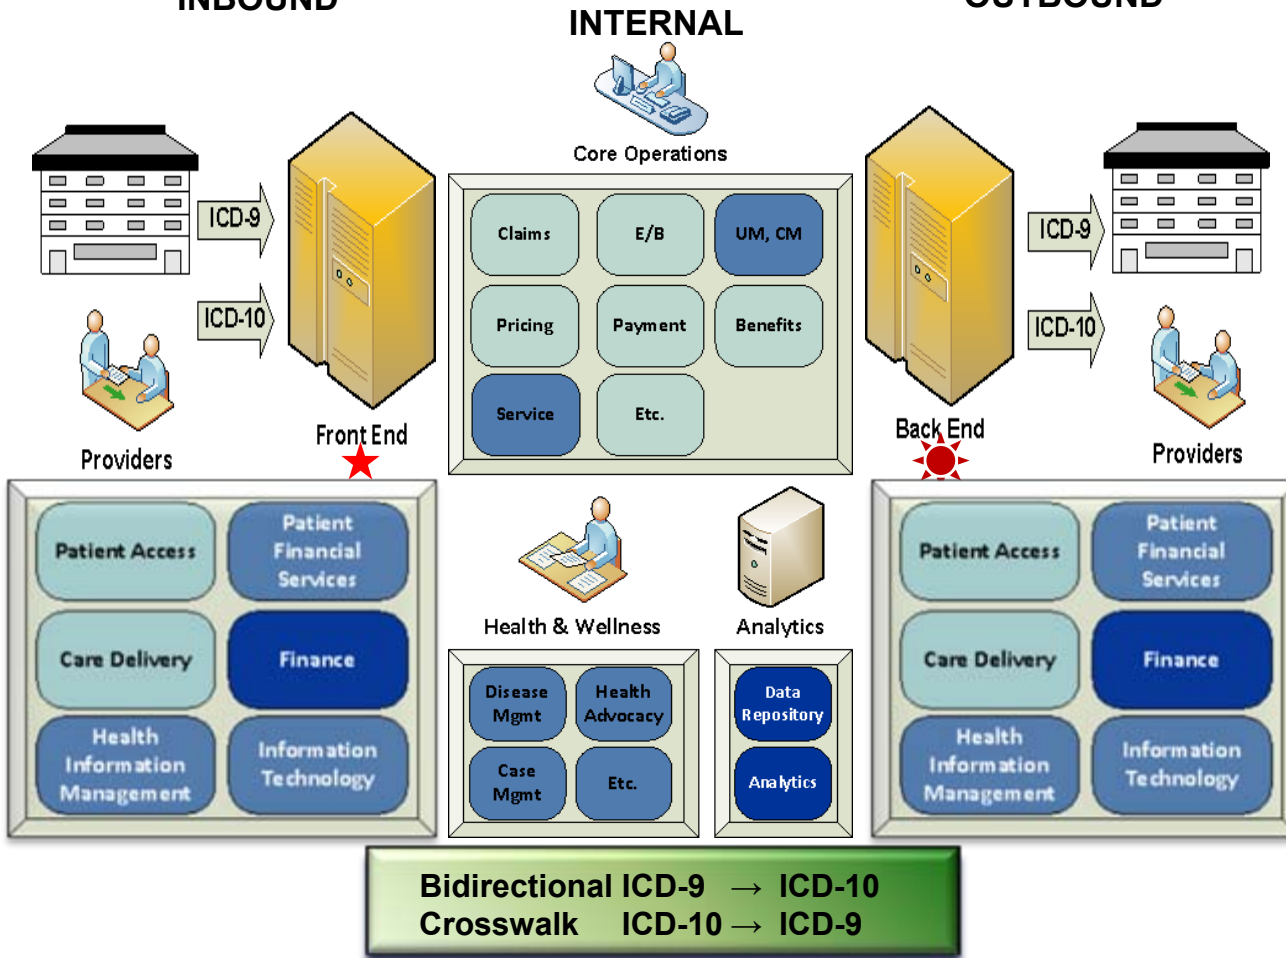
INBOUND

INTERNAL

OUTBOUND

Core Operations

ICD-9

ICD-10

Providers

Front End

Claims

E/B

UM, CM

Pricing

Payment

Benefits

Service

Etc.

Back End

ICD-9

ICD-10

Providers

Patient Access

Patient Financial Services

Care Delivery

Finance

Health Information Management

Information Technology

Health & Wellness

Analytics

Disease Mgmt

Health Advocacy

Case Mgmt

Etc.

Data Repository

Analytics

Patient Access

Patient Financial Services

Care Delivery

Finance

Health Information Management

Information Technology

Bidirectional ICD-9 $\rightarrow$ ICD-10
Crosswalk ICD-10 $\rightarrow$ ICD-9